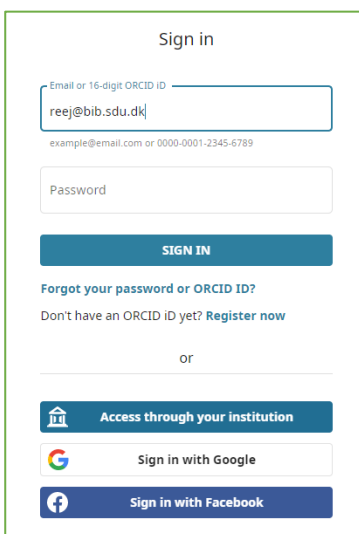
Sign in

Email or 16-digit ORCID iD

reej@bib.sdu.dk

example@email.com or 0000-0001-2345-6789

Password

SIGN IN

Forgot your password or ORCID ID?

Don't have an ORCID iD yet? Register now

or

Access through your institution

Sign in with Google

Sign in with Facebook